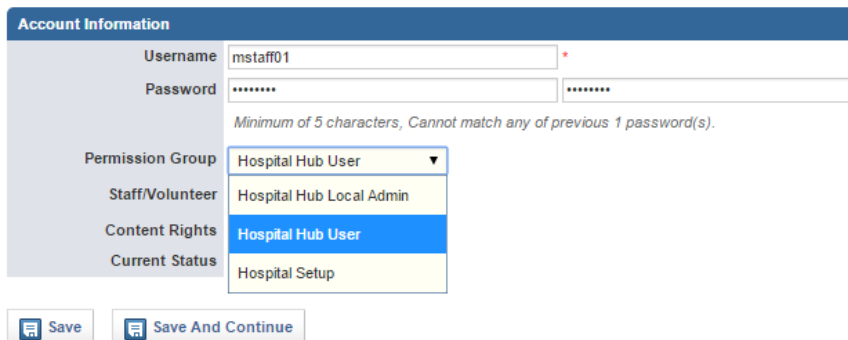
Account Information

Username mstaff01 *

Password •••••••• ••••••••

Minimum of 5 characters, Cannot match any of previous 1 password(s).

Permission Group Hospital Hub User

Staff/Volunteer

Content Rights

Current Status

Hospital Hub Local Admin

Hospital Hub User

Hospital Setup

Save Save And Continue